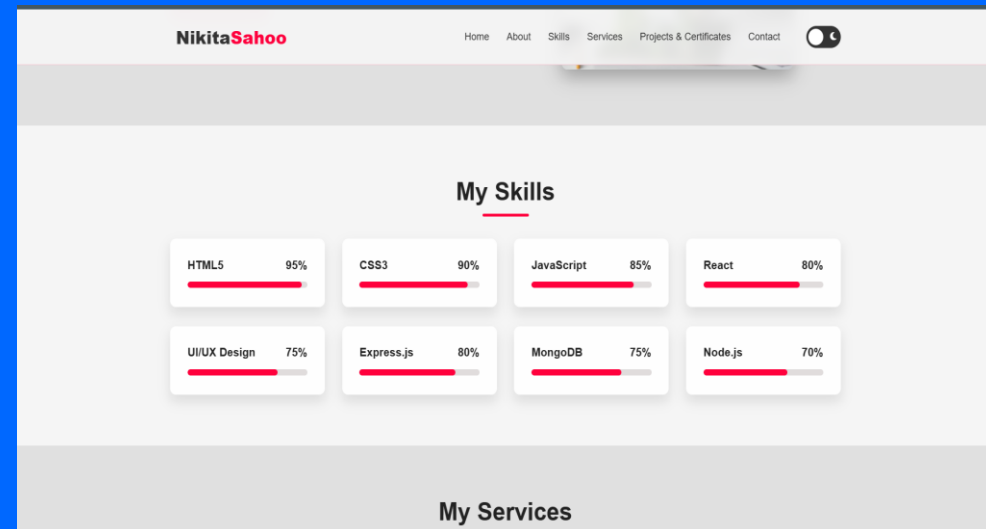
NikitaSahoo

Home About Skills Services Projects & Certificates Contact

My Skills

HTML5 95%

CSS3 90%

JavaScript 85%

React 80%

UI/UX Design 75%

Express.js 80%

MongoDB 75%

Node.js 70%

My Services